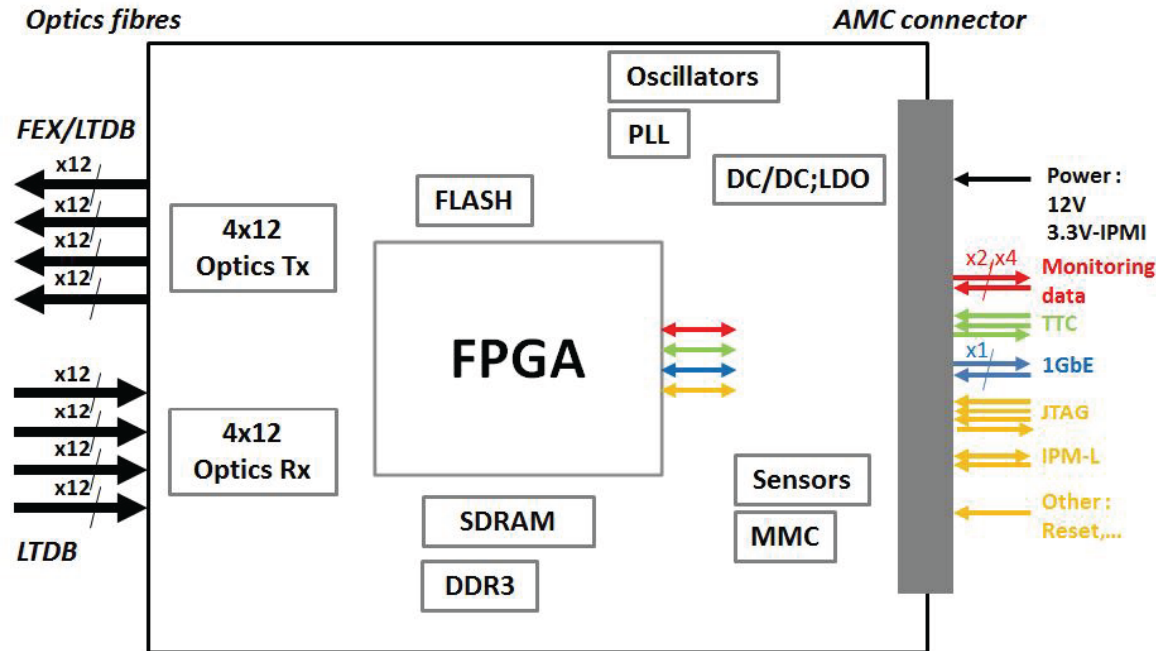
Optics fibres

AMC connector

Oscillators

PLL

FEX/LTDB

x12

x12

x12

x12

DC/DC;LDO

FLASH

Power :
12V
3.3V-IPMI

4x12
Optics Tx

x2, x4

Monitoring data

TTC

FPGA

x1

1GbE

x12

x12

x12

x12

JTAG

4x12
Optics Rx

IPM-L

Sensors

SDRAM

Other :
Reset,...

MMC

LTDB

DDR3